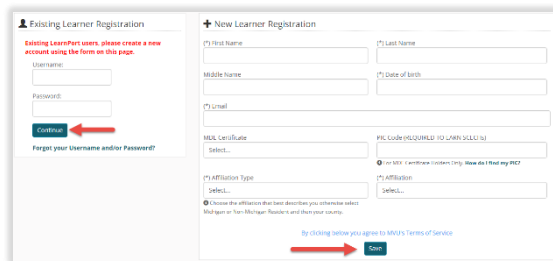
Existing Learner Registration

Existing LearnPort users, please create a new account using the form on this page.

Username:

Password:

Continue

Forgot your Username and/or Password?

New Learner Registration

(*) First Name

(*) Last Name

Middle Name

(*) Date of birth

(*) Email

MDE Certificate

Select...

PIC Code (REQUIRED TO EARN SCECHS)

For MDE Certificate Holders Only. How do I find my PIC?

(*) Affiliation Type

Select...

(*) Affiliation

Select...

Choose the affiliation that best describes you otherwise select Michigan or Non-Michigan Resident and then your county.

By clicking below you agree to MVU's Terms of Service

Save